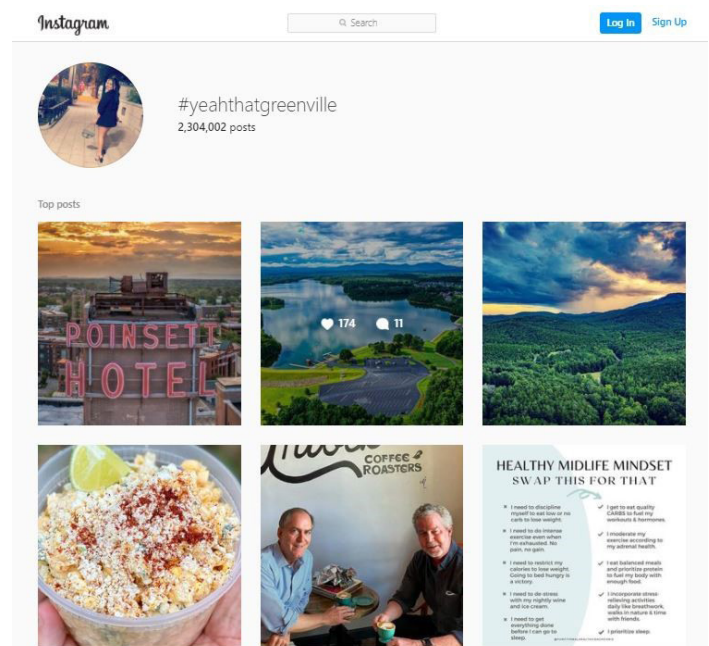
Instagram

Search

Log In Sign Up

#yeahthatgreenville
2,304,002 posts

Top posts

POINSETT HOTEL

174 11

COFFEE ROASTERS

HEALTHY MIDLIFE MINDSET
SWAP THIS FOR THAT

I need to discipline myself to eat low or no carb to lose weight.
I need to do intense exercise even when I'm exhausted. No pain, no gain.
I need to restrict my calories to lose weight. Going to bed hungry is a victory.
I need to de-stress with my nightly wine and ice cream.
I need to get everything done before I can go to sleep.

I get to eat quality CARBS to fuel my workouts & hormones.
I moderate my exercise according to my adrenal health.
I eat balanced meals and prioritize protein to fuel my body with enough food.
I incorporate stress-relieving activities daily like breathwork, walks in nature & time with friends.
I prioritize sleep.